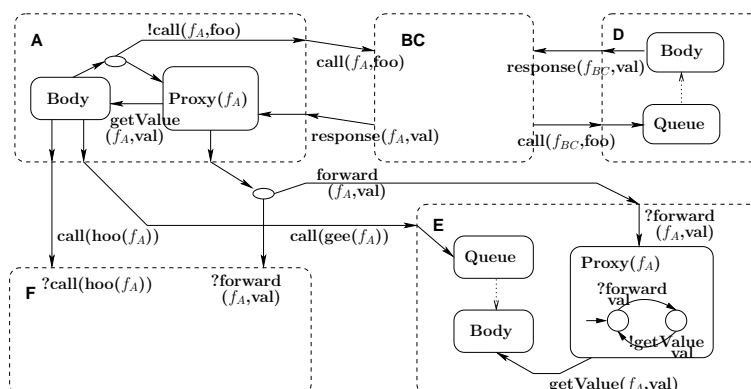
A

!call($f_A$,foo)

BC

D

call($f_A$,foo)

Body

response($f_{BC}$,val)

Body

Proxy($f_A$)

getValue ($f_A$,val)

response($f_A$,val)

Queue

call($f_{BC}$,foo)

forward ($f_A$,val)

?forward ($f_A$,val)

call(hoo($f_A$))

call(gee($f_A$))

E

Queue

Proxy($f_A$)

F

?call(hoo($f_A$))

?forward ($f_A$,val)

?forward val

Body

!getValue val

getValue($f_A$,val)